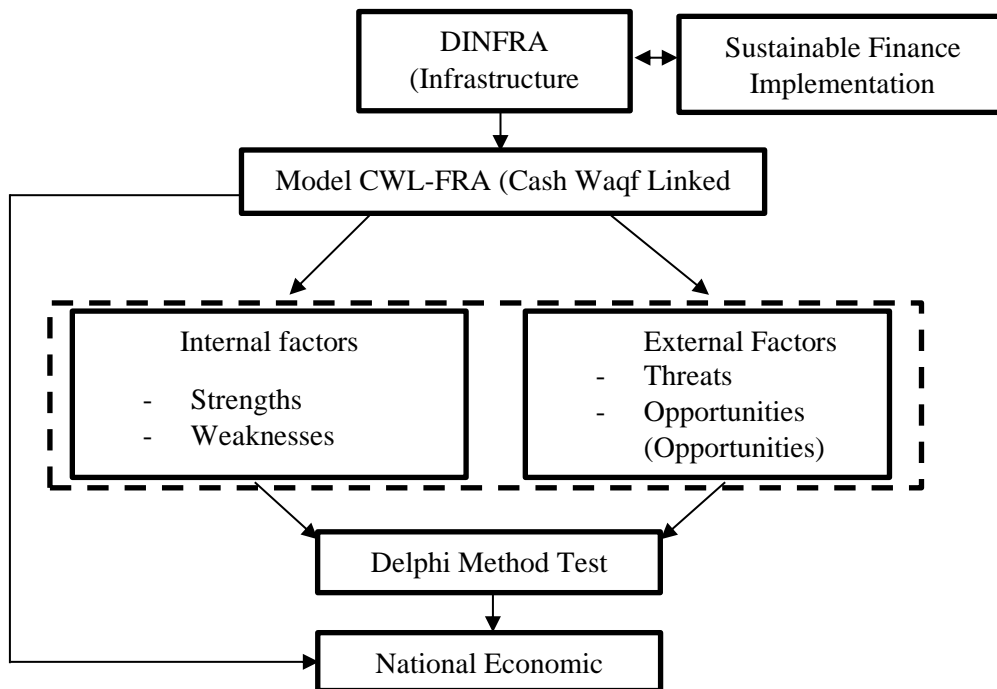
DINFRA (Infrastructure

Sustainable Finance Implementation

Model CWL-FRA (Cash Waqf Linked

Internal factors
- Strengths
- Weaknesses

External Factors
- Threats
- Opportunities (Opportunities)

Delphi Method Test

National Economic